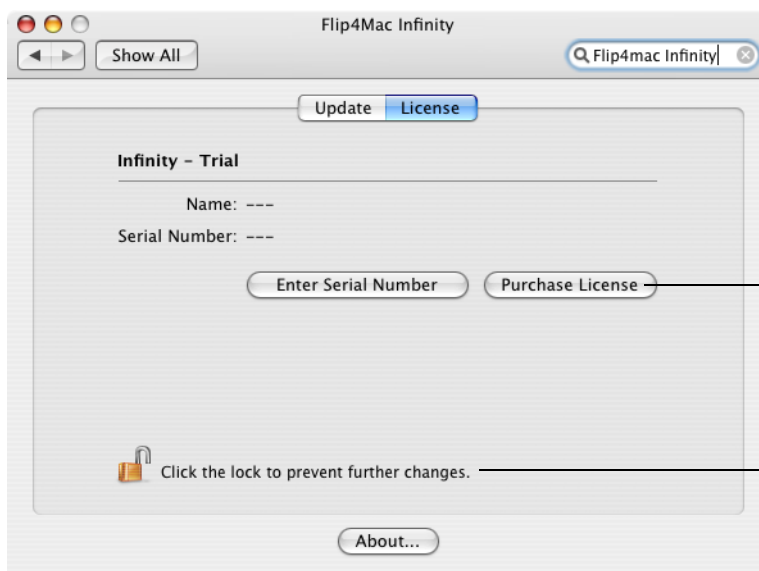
Flip4Mac Infinity

Show All

Flip4mac Infinity

Update License

Infinity - Trial

Name: ---

Serial Number: ---

Enter Serial Number

Purchase License

Click the lock to prevent further changes.

About...